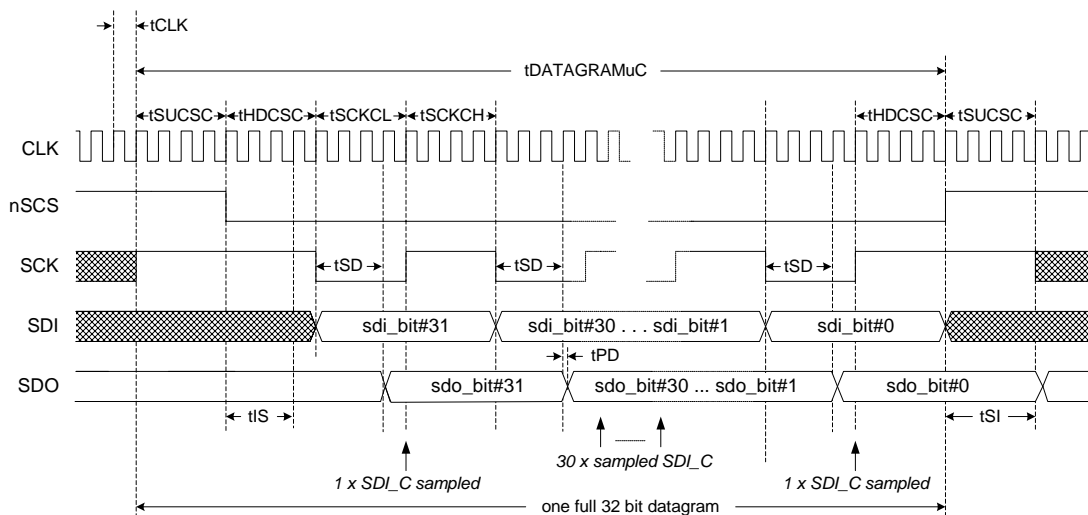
tCLK

tDATAGRAMuC

tSUCSC tHDCSC tSCKCL tSCKCH

tHDCSC tSUCSC

CLK

nSCS

SCK

tSD

tSD

tSD

SDI

sdi_bit#31

sdi_bit#30 . . . sdi_bit#1

sdi_bit#0

tPD

SDO

sdo_bit#31

sdo_bit#30 ... sdo_bit#1

sdo_bit#0

tIS

tSI

30 x sampled SDI_C

1 x SDI_C sampled

1 x SDI_C sampled

one full 32 bit datagram